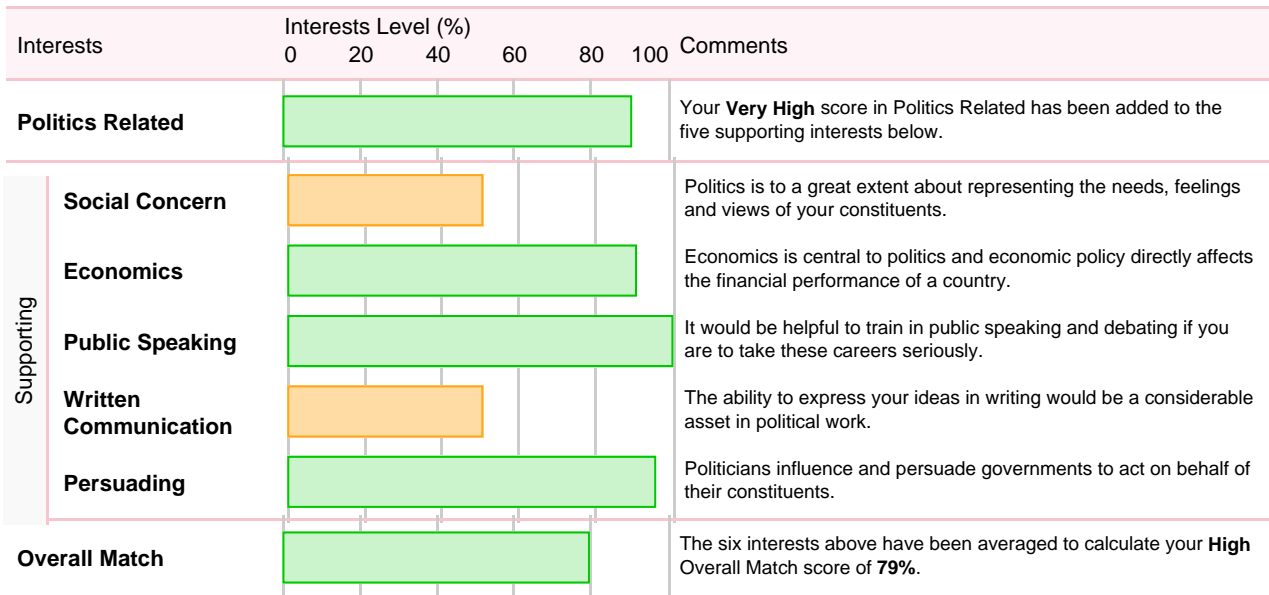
| Interests | Interests Level (%) 0 20 40 60 80 100 | Comments |
|---|---|---|
| **Politics Related** | | Your **Very High** score in Politics Related has been added to the five supporting interests below. |
| Supporting **Social Concern** | | Politics is to a great extent about representing the needs, feelings and views of your constituents. |
| **Economics** | | Economics is central to politics and economic policy directly affects the financial performance of a country. |
| **Public Speaking** | | It would be helpful to train in public speaking and debating if you are to take these careers seriously. |
| **Written Communication** | | The ability to express your ideas in writing would be a considerable asset in political work. |
| **Persuading** | | Politicians influence and persuade governments to act on behalf of their constituents. |
| **Overall Match** | | The six interests above have been averaged to calculate your **High** Overall Match score of **79%**. |